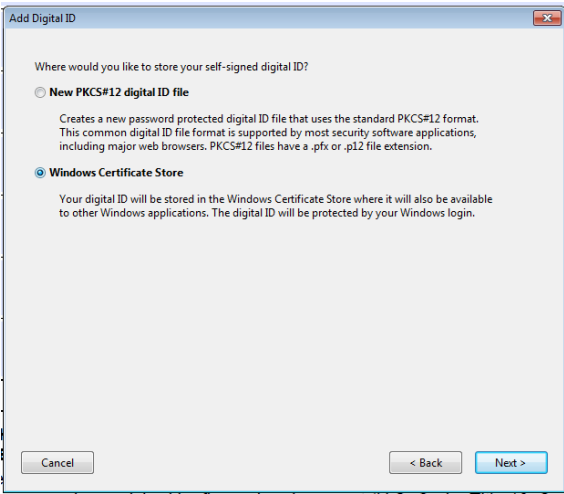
Add Digital ID

Where would you like to store your self-signed digital ID?

New PKCS#12 digital ID file

Creates a new password protected digital ID file that uses the standard PKCS#12 format. This common digital ID file format is supported by most security software applications, including major web browsers. PKCS#12 files have a .pfx or .p12 file extension.

Windows Certificate Store

Your digital ID will be stored in the Windows Certificate Store where it will also be available to other Windows applications. The digital ID will be protected by your Windows login.

Cancel

< Back

Next >